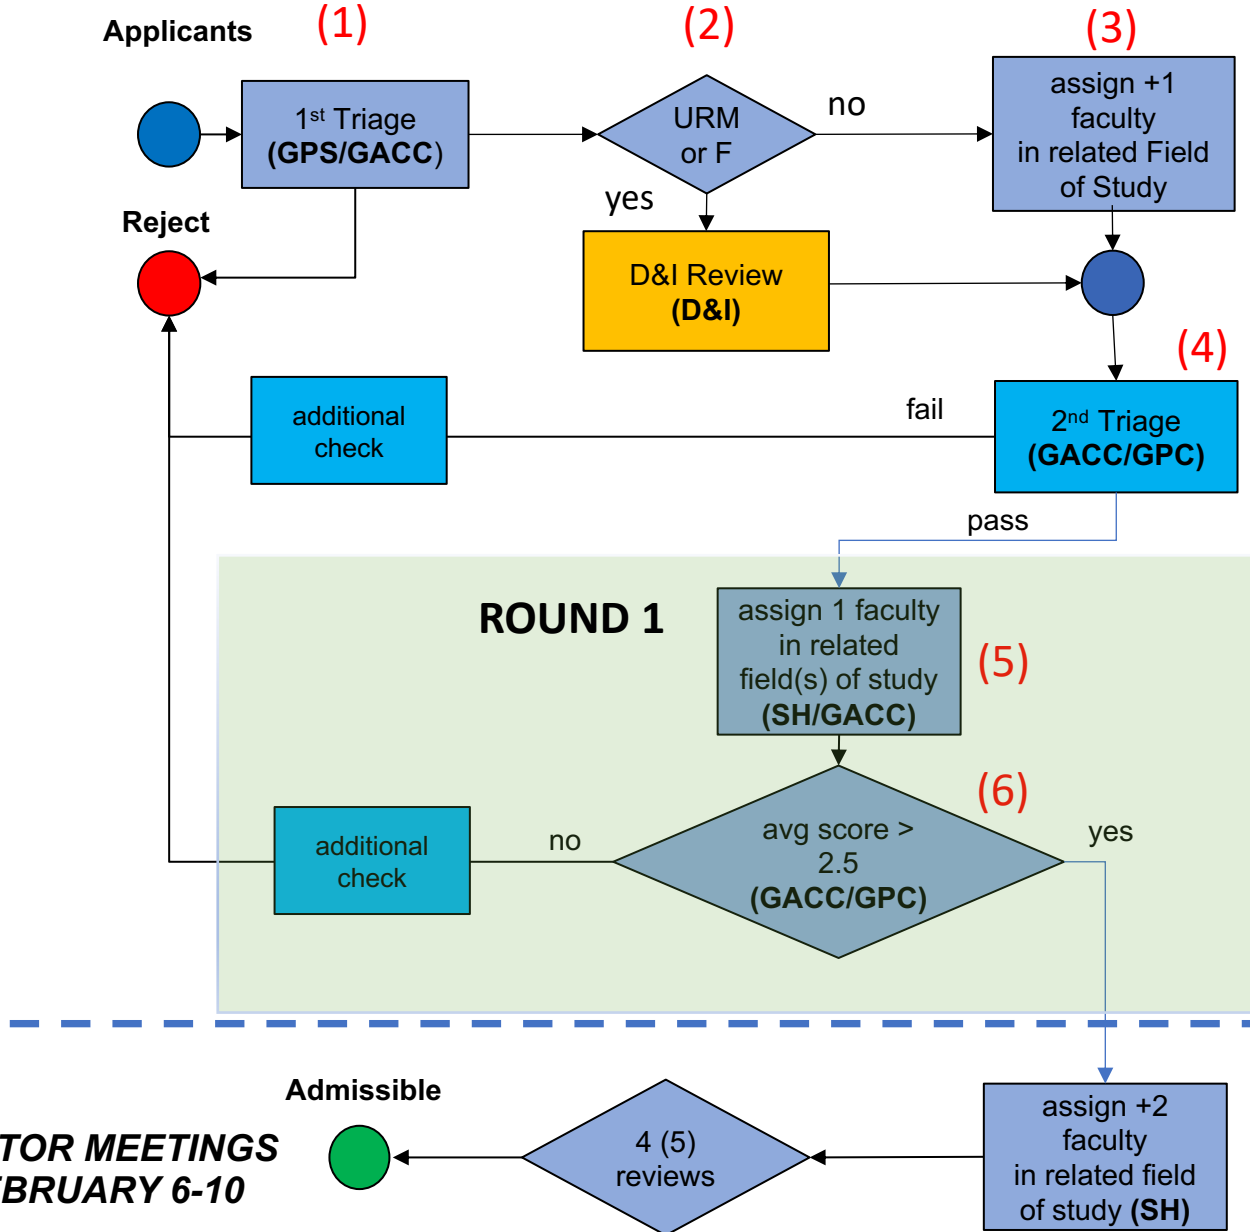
Applicants

(1)

(2)

(3)

$1^{st}$ Triage
**(GPS/GACC)**

URM or F

no

assign +1 faculty in related Field of Study

yes

Reject

D&I Review
**(D&I)**

(4)

additional check

fail

$2^{nd}$ Triage
**(GACC/GPC)**

pass

ROUND 1

assign 1 faculty in related field(s) of study
**(SH/GACC)**

(5)

(6)

additional check

no

avg score > 2.5
**(GACC/GPC)**

yes

Admissible

TOR MEETINGS
BRUARY 6-10

4 (5) reviews

assign +2 faculty in related field of study **(SH)**